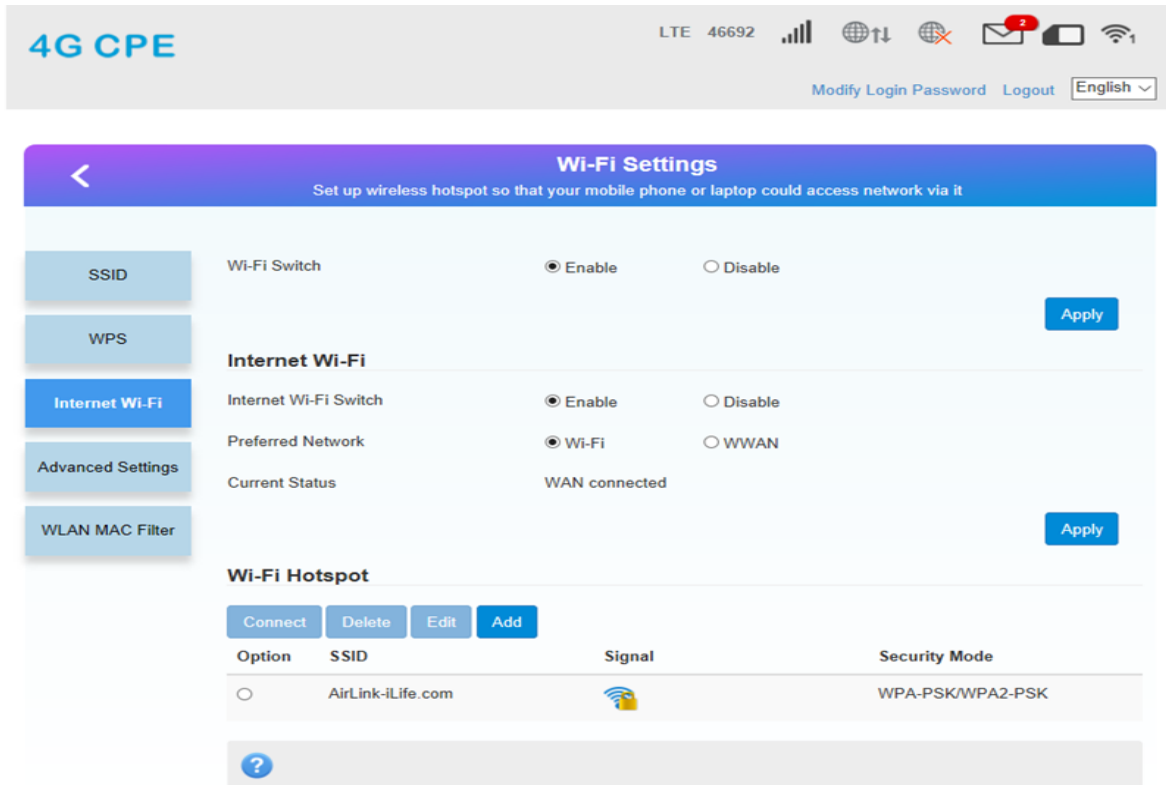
4G CPE

LTE 46692

2

1

Modify Login Password Logout English

<

Wi-Fi Settings

Set up wireless hotspot so that your mobile phone or laptop could access network via it

SSID

WPS

Internet Wi-Fi

Advanced Settings

WLAN MAC Filter

Wi-Fi Switch ◉ Enable ○ Disable

Apply

Internet Wi-Fi

Internet Wi-Fi Switch ◉ Enable ○ Disable

Preferred Network ◉ Wi-Fi ○ WWAN

Current Status WAN connected

Apply

Wi-Fi Hotspot

Connect Delete Edit Add

| Option | SSID | Signal | Security Mode |
|---|---|---|---|
| ○ | AirLink-iLife.com | | WPA-PSK/WPA2-PSK |

?